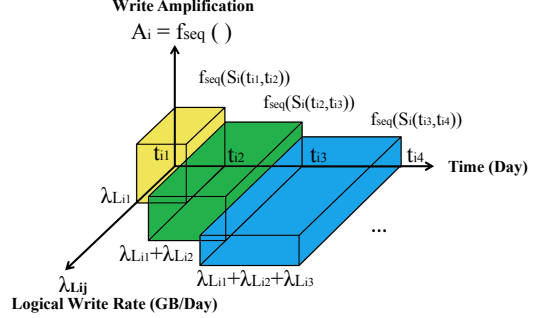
Write Amplification

$A_i = f_{seq}(\ )$

$f_{seq}(S_i(t_{i1},t_{i2}))$

$f_{seq}(S_i(t_{i2},t_{i3}))$

$f_{seq}(S_i(t_{i3},t_{i4}))$

$t_{i1}$ $t_{i2}$ $t_{i3}$ $t_{i4}$

Time (Day)

$\lambda_{Li1}$

$\lambda_{Li1}+\lambda_{Li2}$

...

$\lambda_{Li1}+\lambda_{Li2}+\lambda_{Li3}$

$\lambda_{Lij}$

Logical Write Rate (GB/Day)